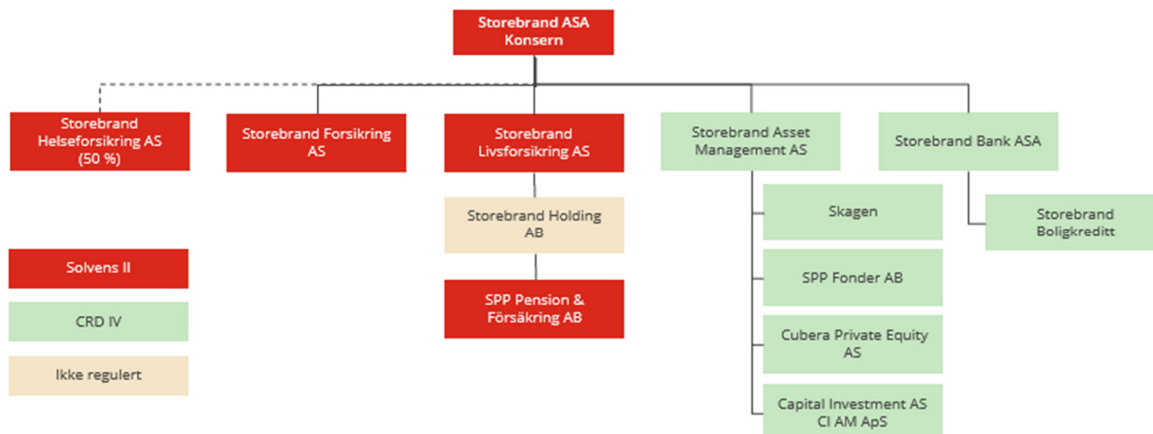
Storebrand ASA Konsern

Storebrand Helseforsikring AS (50 %)

Storebrand Forsikring AS

Storebrand Livsforsikring AS

Storebrand Asset Management AS

Storebrand Bank ASA

Storebrand Holding AB

SPP Pension & Försäkring AB

Skagen

SPP Fonder AB

Cubera Private Equity AS

Capital Investment AS CI AM ApS

Storebrand Boligkreditt

Solvens II

CRD IV

Ikke regulert